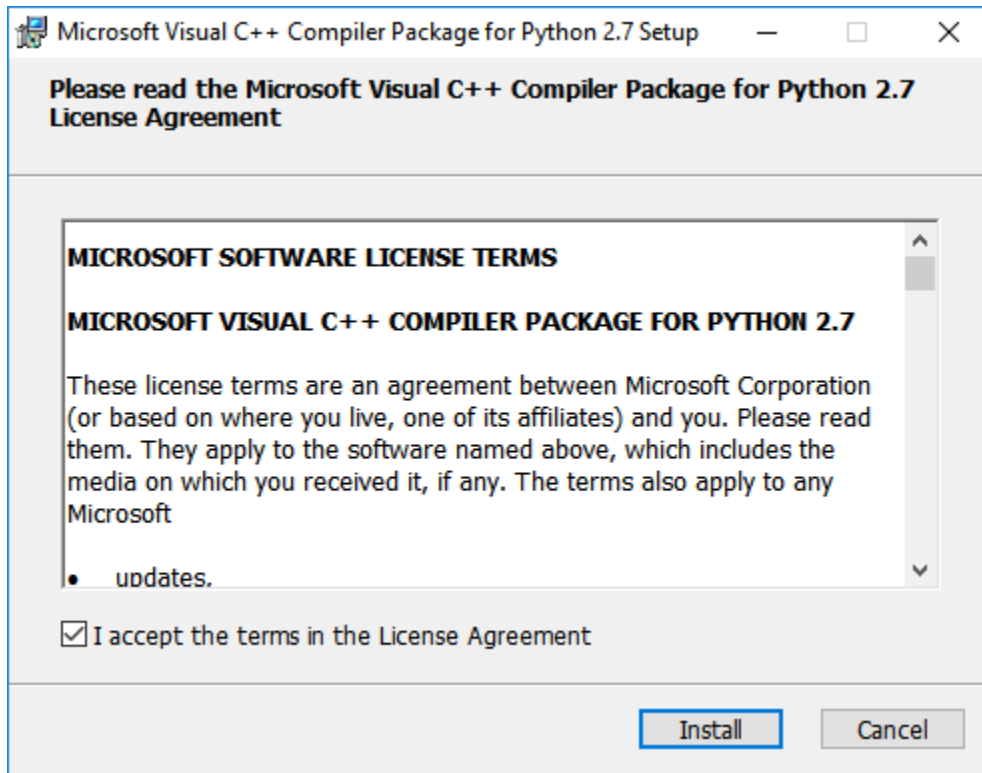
Microsoft Visual C++ Compiler Package for Python 2.7 Setup

Please read the Microsoft Visual C++ Compiler Package for Python 2.7 License Agreement

MICROSOFT SOFTWARE LICENSE TERMS

MICROSOFT VISUAL C++ COMPILER PACKAGE FOR PYTHON 2.7

These license terms are an agreement between Microsoft Corporation (or based on where you live, one of its affiliates) and you. Please read them. They apply to the software named above, which includes the media on which you received it, if any. The terms also apply to any Microsoft

• updates,

I accept the terms in the License Agreement

Install Cancel